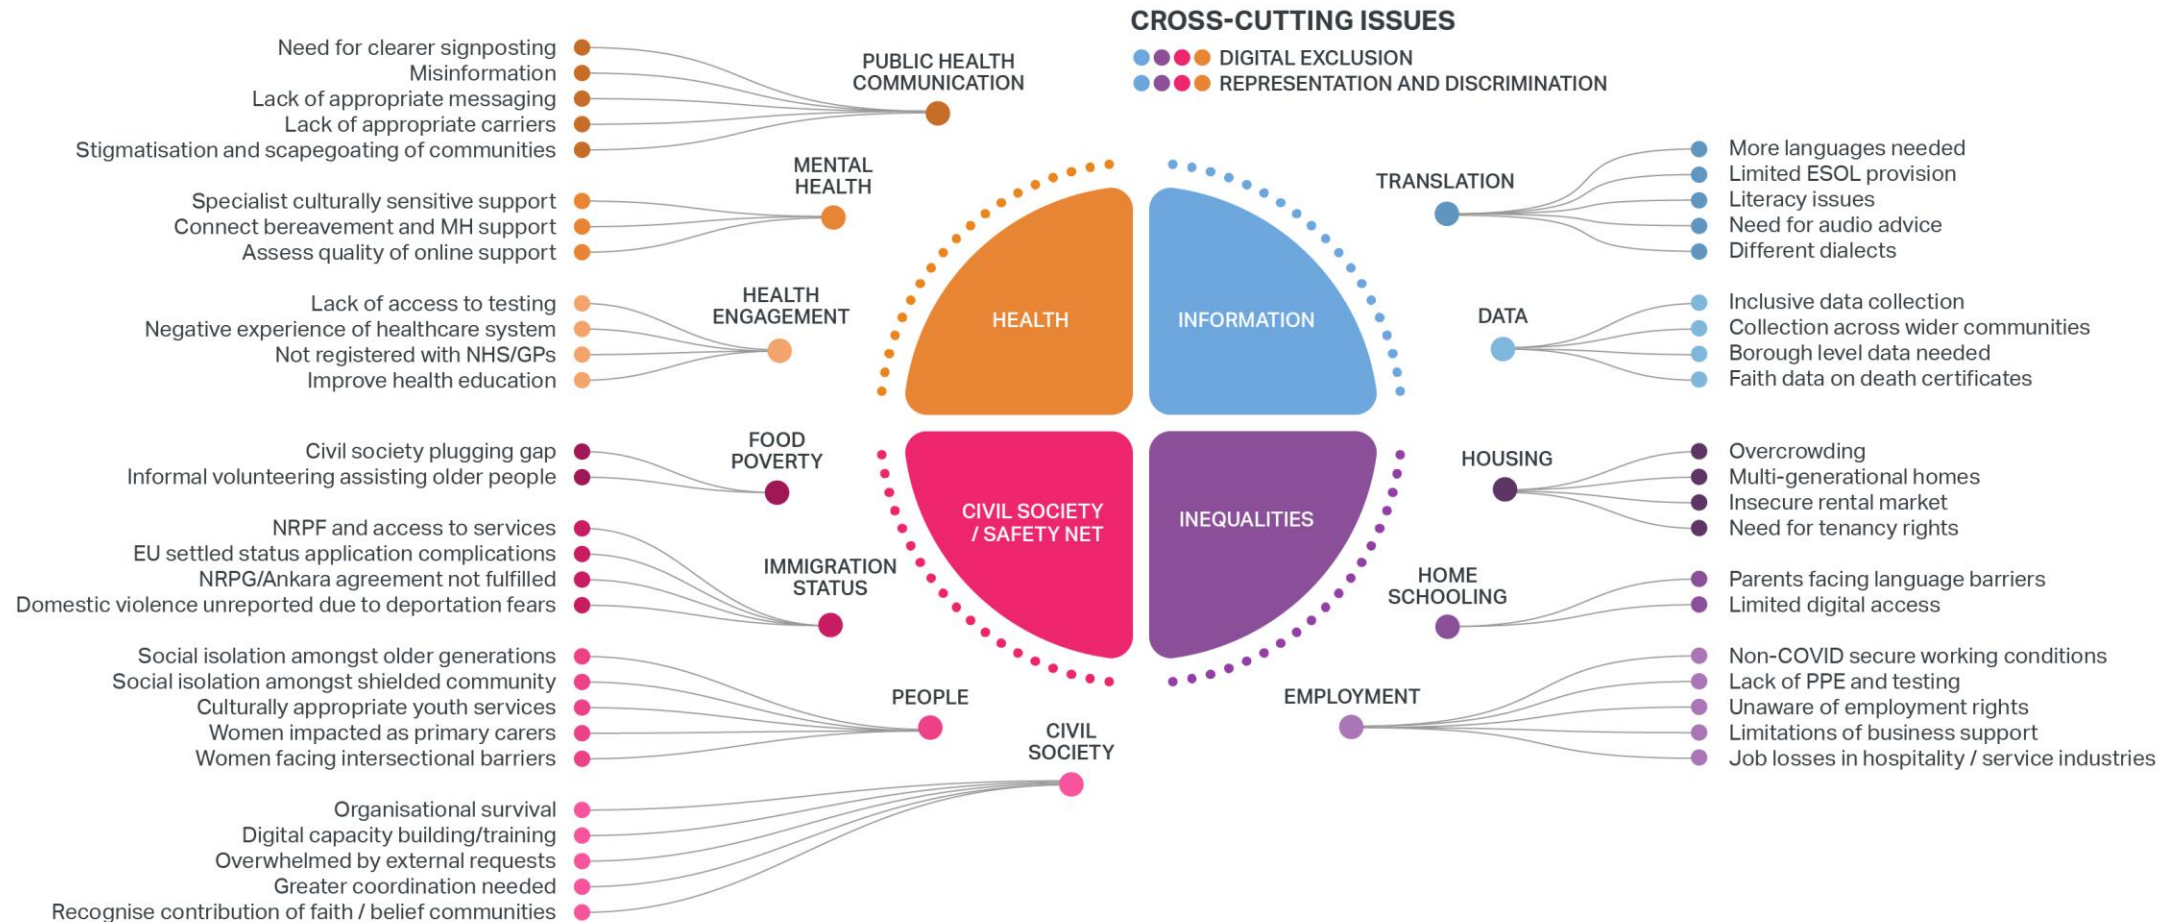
CROSS-CUTTING ISSUES
DIGITAL EXCLUSION
REPRESENTATION AND DISCRIMINATION

Need for clearer signposting
Misinformation
Lack of appropriate messaging
Lack of appropriate carriers
Stigmatisation and scapegoating of communities

PUBLIC HEALTH COMMUNICATION

Specialist culturally sensitive support
Connect bereavement and MH support
Assess quality of online support

MENTAL HEALTH

Lack of access to testing
Negative experience of healthcare system
Not registered with NHS/GPs
Improve health education

HEALTH ENGAGEMENT

Civil society plugging gap
Informal volunteering assisting older people

FOOD POVERTY

NRPF and access to services
EU settled status application complications
NRPG/Ankara agreement not fulfilled
Domestic violence unreported due to deportation fears

IMMIGRATION STATUS

Social isolation amongst older generations
Social isolation amongst shielded community
Culturally appropriate youth services
Women impacted as primary carers
Women facing intersectional barriers

PEOPLE

CIVIL SOCIETY

Organisational survival
Digital capacity building/training
Overwhelmed by external requests
Greater coordination needed
Recognise contribution of faith / belief communities

HEALTH
INFORMATION
CIVIL SOCIETY / SAFETY NET
INEQUALITIES

TRANSLATION

More languages needed
Limited ESOL provision
Literacy issues
Need for audio advice
Different dialects

DATA

Inclusive data collection
Collection across wider communities
Borough level data needed
Faith data on death certificates

HOUSING

Overcrowding
Multi-generational homes
Insecure rental market
Need for tenancy rights

HOME SCHOOLING

Parents facing language barriers
Limited digital access

EMPLOYMENT

Non-COVID secure working conditions
Lack of PPE and testing
Unaware of employment rights
Limitations of business support
Job losses in hospitality / service industries